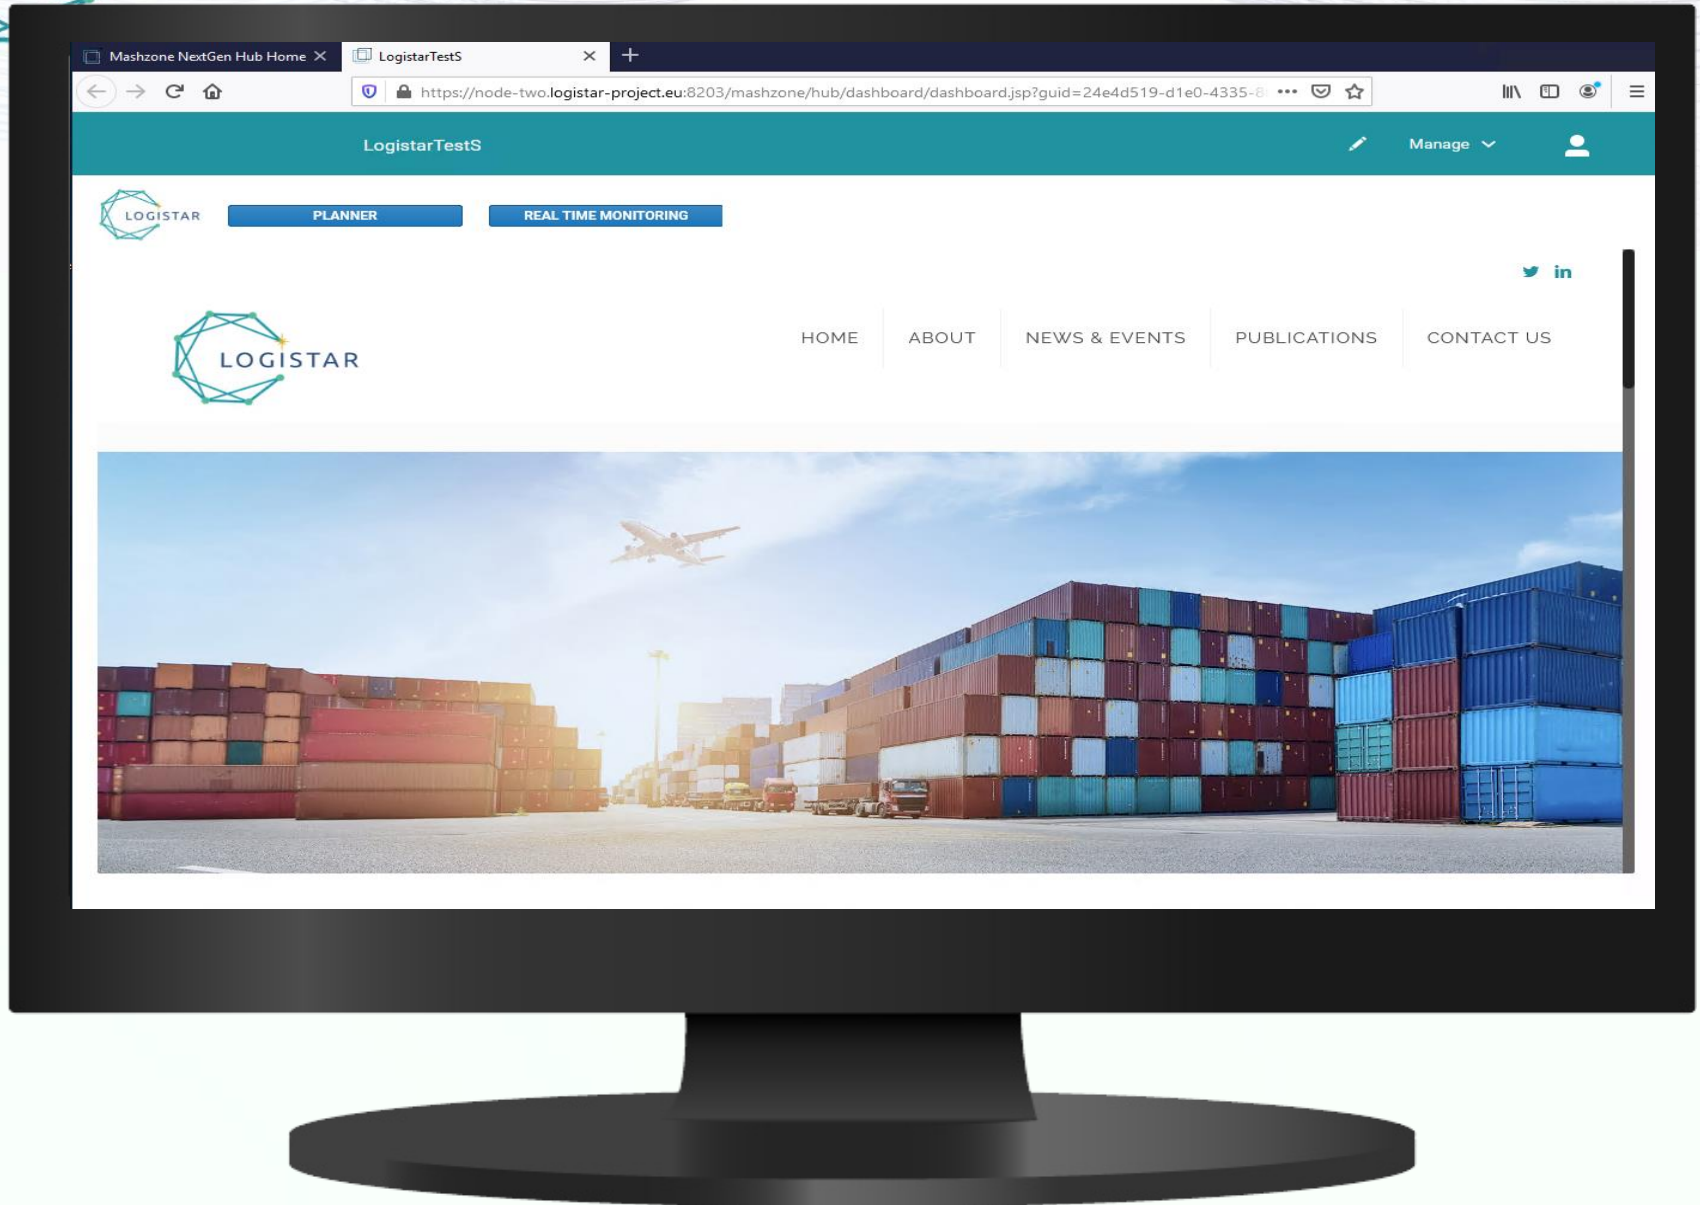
Mashzone NextGen Hub Home

LogistarTestS

https://node-two.logistar-project.eu:8203/mashzone/hub/dashboard/dashboard.jsp?guid=24e4d519-d1e0-4335-8

LogistarTestS

Manage

LOGISTAR

PLANNER

REAL TIME MONITORING

in

LOGISTAR

HOME

ABOUT

NEWS & EVENTS

PUBLICATIONS

CONTACT US